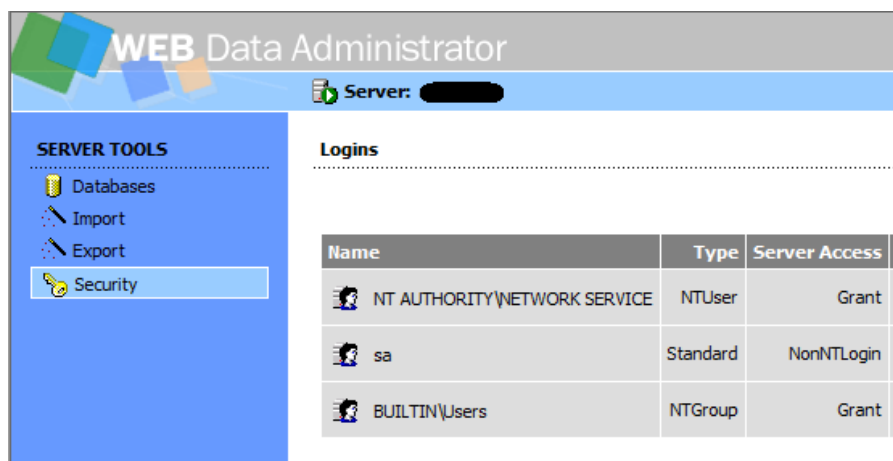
WEB Data Administrator

Server: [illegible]

SERVER TOOLS

Databases

Import

Export

Security

Logins

| Name | Type | Server Access |
|---|---|---|
| NT AUTHORITY\NETWORK SERVICE | NTUser | Grant |
| sa | Standard | NonNTLogin |
| BUILTIN\Users | NTGroup | Grant |